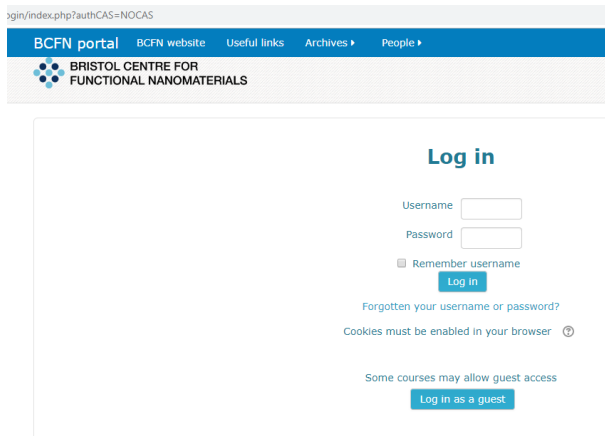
ogin/index.php?authCAS=NOCAS

BCFN portal BCFN website Useful links Archives ▸ People ▸

BRISTOL CENTRE FOR FUNCTIONAL NANOMATERIALS

Log in

Username

Password

Remember username

Log in

Forgotten your username or password?

Cookies must be enabled in your browser

Some courses may allow guest access

Log in as a guest